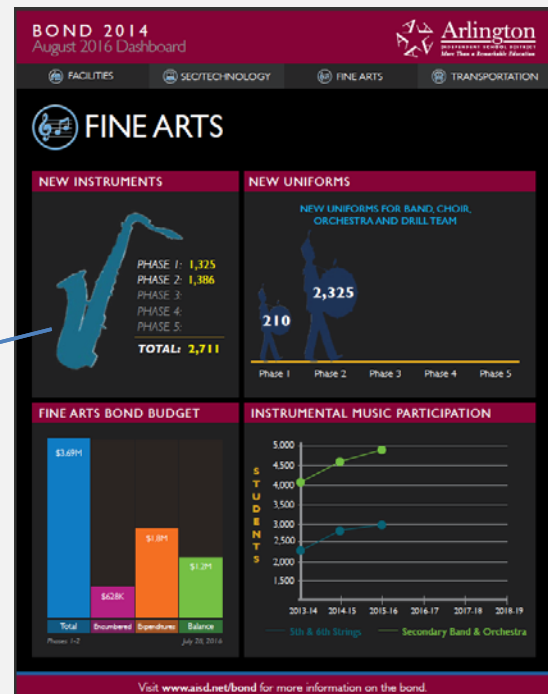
BOND 2014
August 2016 Dashboard

Arlington
INDEPENDENT SCHOOL DISTRICT
More Than a Remarkable Education

FACILITIES
SEC/TECHNOLOGY
FINE ARTS
TRANSPORTATION

FINE ARTS

NEW INSTRUMENTS

PHASE 1: 1,325
PHASE 2: 1,386
PHASE 3:
PHASE 4:
PHASE 5:
TOTAL: 2,711

NEW UNIFORMS

NEW UNIFORMS FOR BAND, CHOIR, ORCHESTRA AND DRILL TEAM

210
2,325

Phase 1
Phase 2
Phase 3
Phase 4
Phase 5

FINE ARTS BOND BUDGET

$3.69M
$628K
$1.8M
$1.2M

Total
Encumbered
Expenditures
Balance

Phases 1-2
July 28, 2016

INSTRUMENTAL MUSIC PARTICIPATION

STUDENTS

5,000
4,500
4,000
3,500
3,000
2,500
2,000
1,500

2013-14
2014-15
2015-16
2016-17
2017-18
2018-19

5th & 6th Strings
Secondary Band & Orchestra

Visit www.aisd.net/bond for more information on the bond.